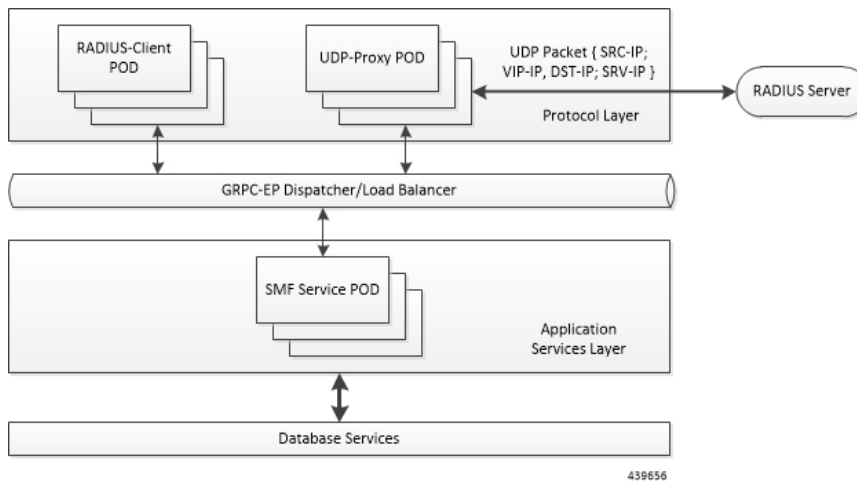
RADIUS-Client POD

UDP-Proxy POD

UDP Packet { SRC-IP; VIP-IP, DST-IP; SRV-IP }

RADIUS Server

Protocol Layer

GRPC-EP Dispatcher/Load Balancer

SMF Service POD

Application Services Layer

Database Services

439656